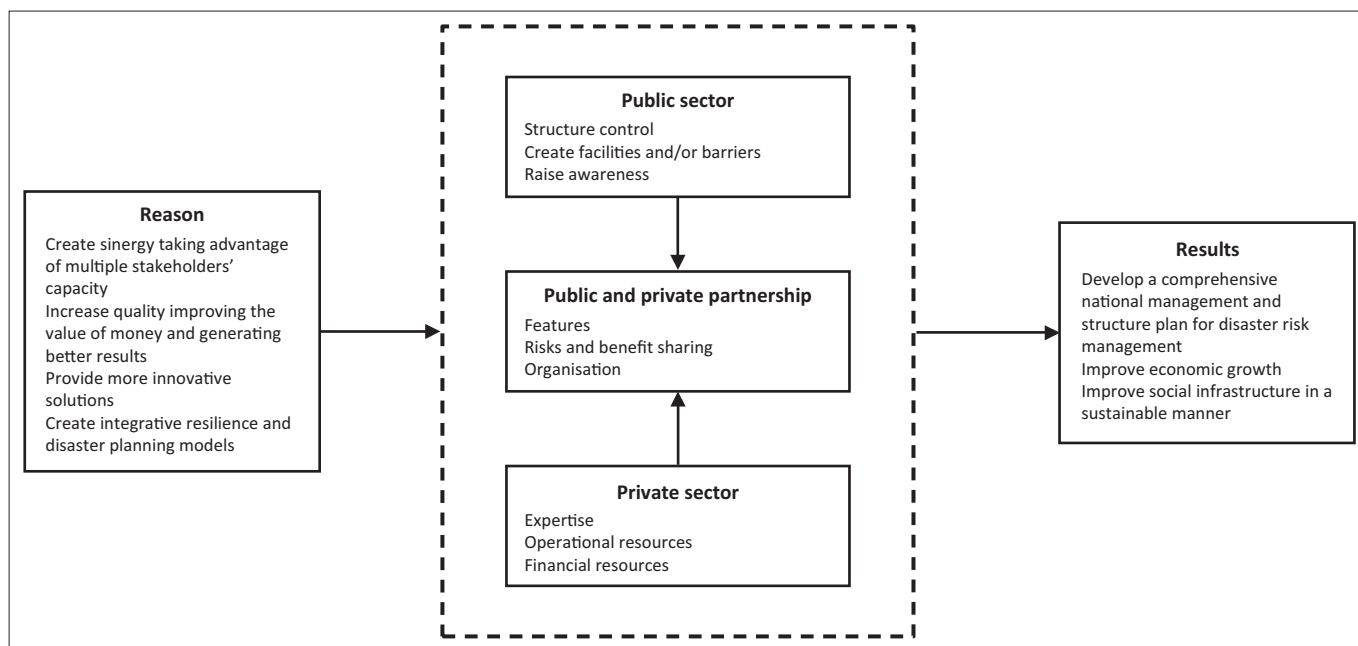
Reason
Create sinergy taking advantage of multiple stakeholders' capacity
Increase quality improving the value of money and generating better results
Provide more innovative solutions
Create integrative resilience and disaster planning models

Public sector
Structure control
Create facilities and/or barriers
Raise awareness

Public and private partnership
Features
Risks and benefit sharing
Organisation

Private sector
Expertise
Operational resources
Financial resources

Results
Develop a comprehensive national management and structure plan for disaster risk management
Improve economic growth
Improve social infrastructure in a sustainable manner